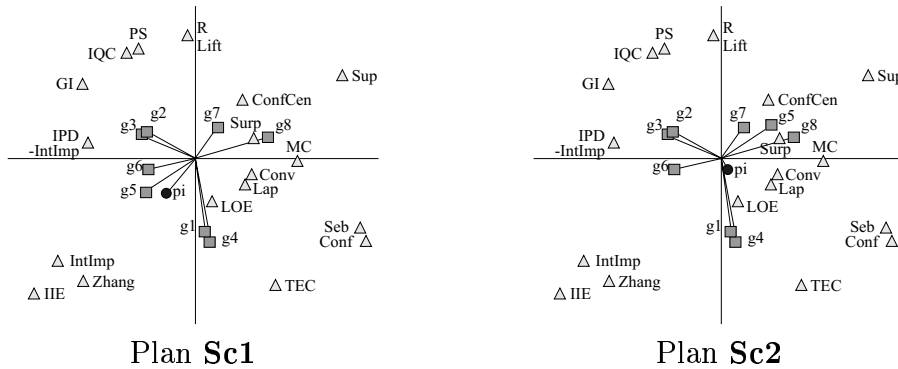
PS
R
IQC
Lift
Sup
GI
g2
g7
ConfCen
g3
Surp
g8
IPD
-IntImp
MC
g6
Conv
Lap
g5
pi
LOE
Seb
g1
Conf
g4
IntImp
Zhang
TEC
IIE

Plan **Sc1**

PS
R
IQC
Lift
Sup
GI
g2
g7
ConfCen
g5
g3
g8
IPD
-IntImp
Surp
MC
g6
pi
Conv
Lap
LOE
Seb
g1
Conf
g4
IntImp
Zhang
TEC
IIE

Plan **Sc2**